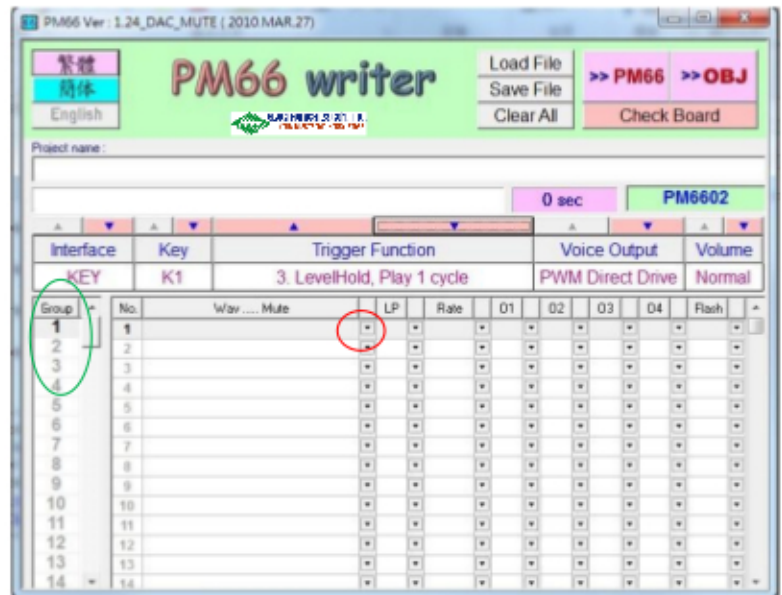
PM66 Ver : 1.24_DAC_MUTE ( 2010.MAR.27)

繁體
簡体
English

PM66 writer

Load File
Save File
Clear All

>> PM66
>> OBJ
Check Board

Project name :

0 sec
PM6602

| Interface | Key | Trigger Function | Voice Output | Volume |
|---|---|---|---|---|
| KEY | K1 | 3. LevelHold, Play 1 cycle | PWM Direct Drive | Normal |

Group
1
2
3
4
5
6
7
8
9
10
11
12
13
14

| No. | Wav ..... Mute | LP | Rate | 01 | 02 | 03 | 04 | Flash |
|---|---|---|---|---|---|---|---|---|
| 1 | | | | | | | | |
| 2 | | | | | | | | |
| 3 | | | | | | | | |
| 4 | | | | | | | | |
| 5 | | | | | | | | |
| 6 | | | | | | | | |
| 7 | | | | | | | | |
| 8 | | | | | | | | |
| 9 | | | | | | | | |
| 10 | | | | | | | | |
| 11 | | | | | | | | |
| 12 | | | | | | | | |
| 13 | | | | | | | | |
| 14 | | | | | | | | |